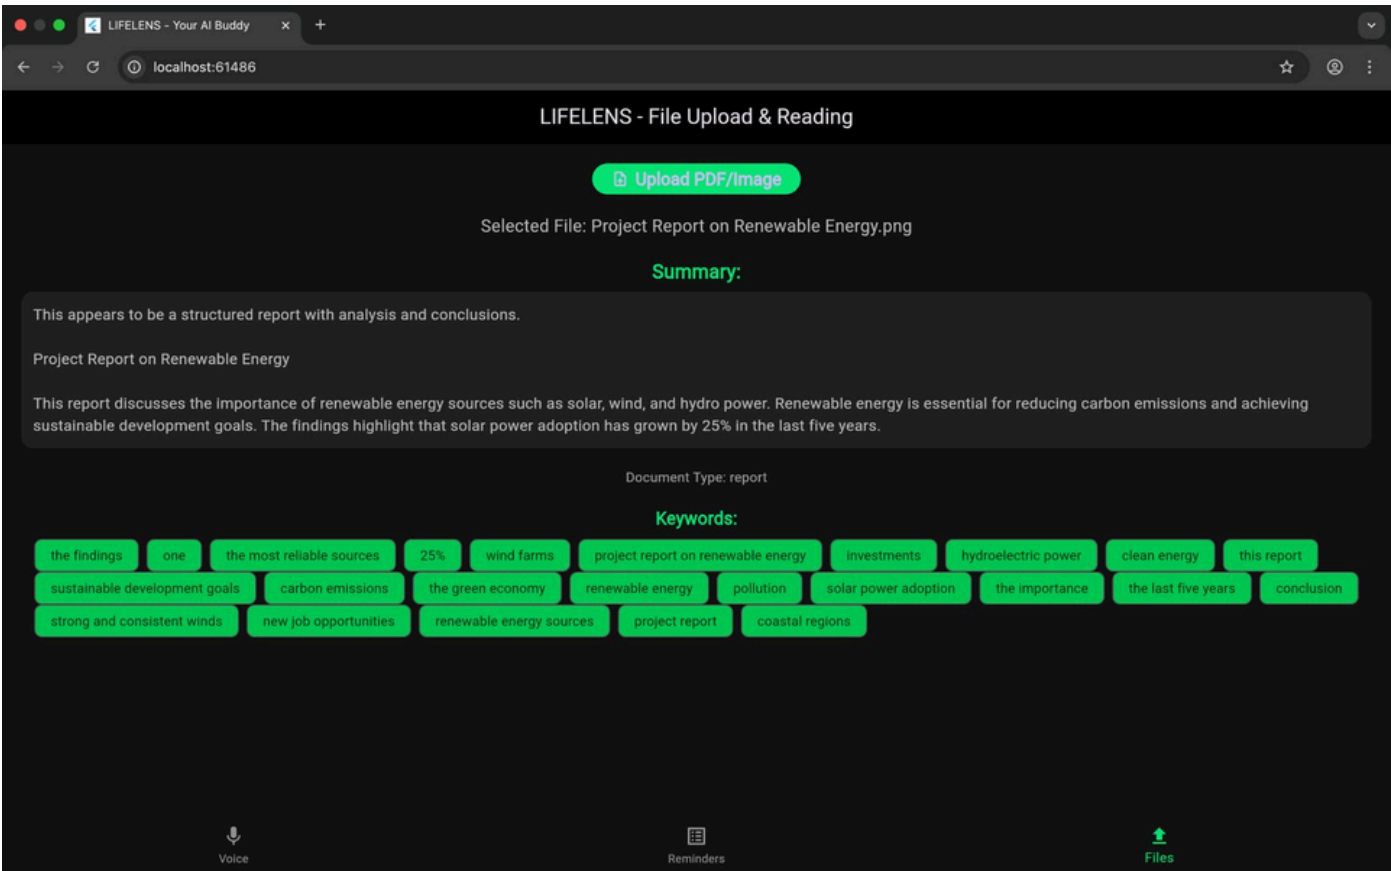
LIFELENS - Your AI Buddy ×
+
localhost:61486

LIFELENS - File Upload & Reading

Upload PDF/Image

Selected File: Project Report on Renewable Energy.png

Summary:

This appears to be a structured report with analysis and conclusions.

Project Report on Renewable Energy

This report discusses the importance of renewable energy sources such as solar, wind, and hydro power. Renewable energy is essential for reducing carbon emissions and achieving sustainable development goals. The findings highlight that solar power adoption has grown by 25% in the last five years.

Document Type: report

Keywords:

the findings
one
the most reliable sources
25%
wind farms
project report on renewable energy
investments
hydroelectric power
clean energy
this report
sustainable development goals
carbon emissions
the green economy
renewable energy
pollution
solar power adoption
the importance
the last five years
conclusion
strong and consistent winds
new job opportunities
renewable energy sources
project report
coastal regions

Voice
Reminders
Files